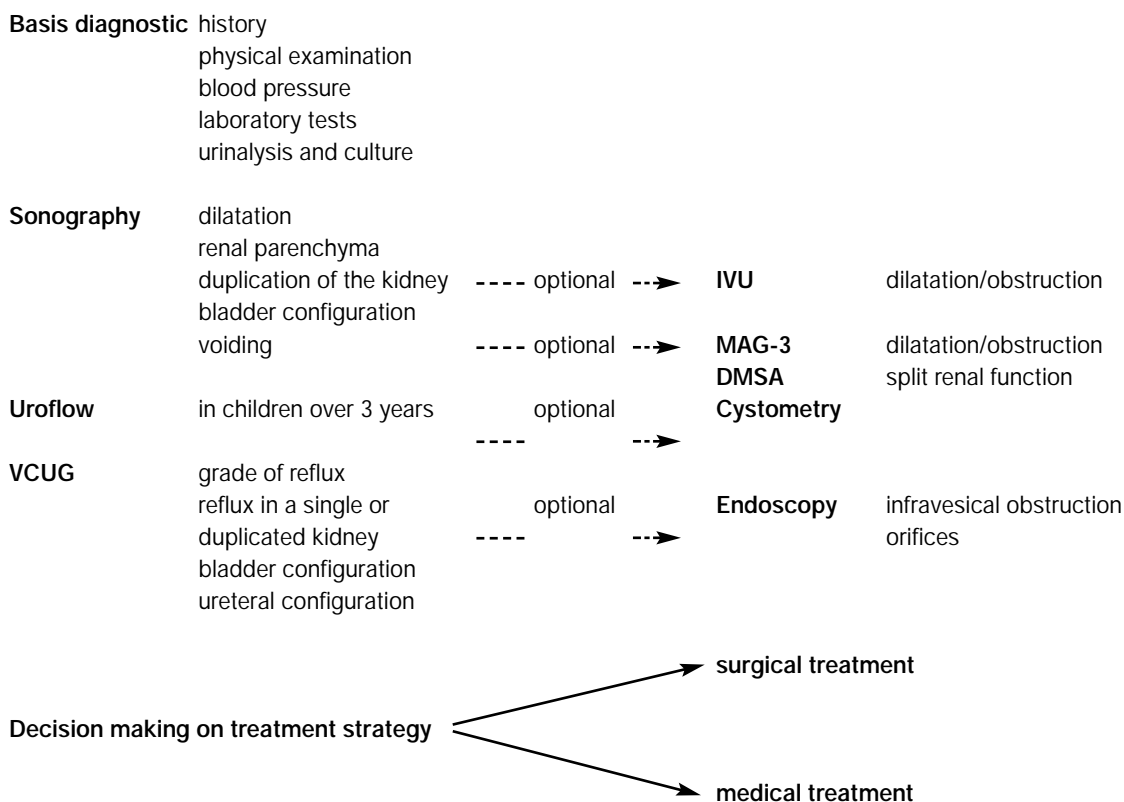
Basis diagnostic history
physical examination
blood pressure
laboratory tests
urinalysis and culture

Sonography dilatation
renal parenchyma
duplication of the kidney optional IVU dilatation/obstruction
bladder configuration
voiding optional MAG-3 dilatation/obstruction
DMSA split renal function

Uroflow in children over 3 years optional Cystometry

VCUG grade of reflux
reflux in a single or optional Endoscopy infravesical obstruction
duplicated kidney orifices
bladder configuration
ureteral configuration

surgical treatment

Decision making on treatment strategy

medical treatment